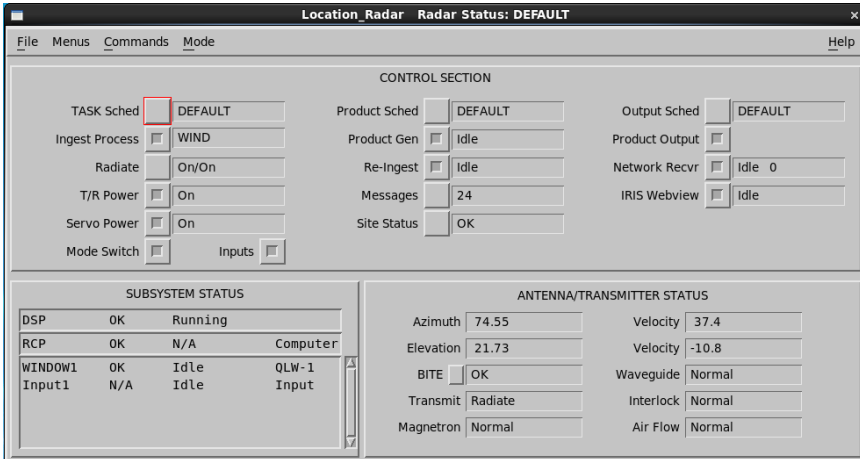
Location_Radar   Radar Status: DEFAULT

File   Menus   Commands   Mode   Help

CONTROL SECTION

TASK Sched   DEFAULT
Ingest Process   WIND
Radiate   On/On
T/R Power   On
Servo Power   On
Mode Switch   Inputs

Product Sched   DEFAULT
Product Gen   Idle
Re-Ingest   Idle
Messages   24
Site Status   OK

Output Sched   DEFAULT
Product Output
Network Recvr   Idle 0
IRIS Webview   Idle

SUBSYSTEM STATUS

| DSP | OK | Running | |
|---|---|---|---|
| RCP | OK | N/A | Computer |
| WINDOW1 | OK | Idle | QLW-1 |
| Input1 | N/A | Idle | Input |

ANTENNA/TRANSMITTER STATUS

Azimuth   74.55
Elevation   21.73
BITE   OK
Transmit   Radiate
Magnetron   Normal

Velocity   37.4
Velocity   -10.8
Waveguide   Normal
Interlock   Normal
Air Flow   Normal